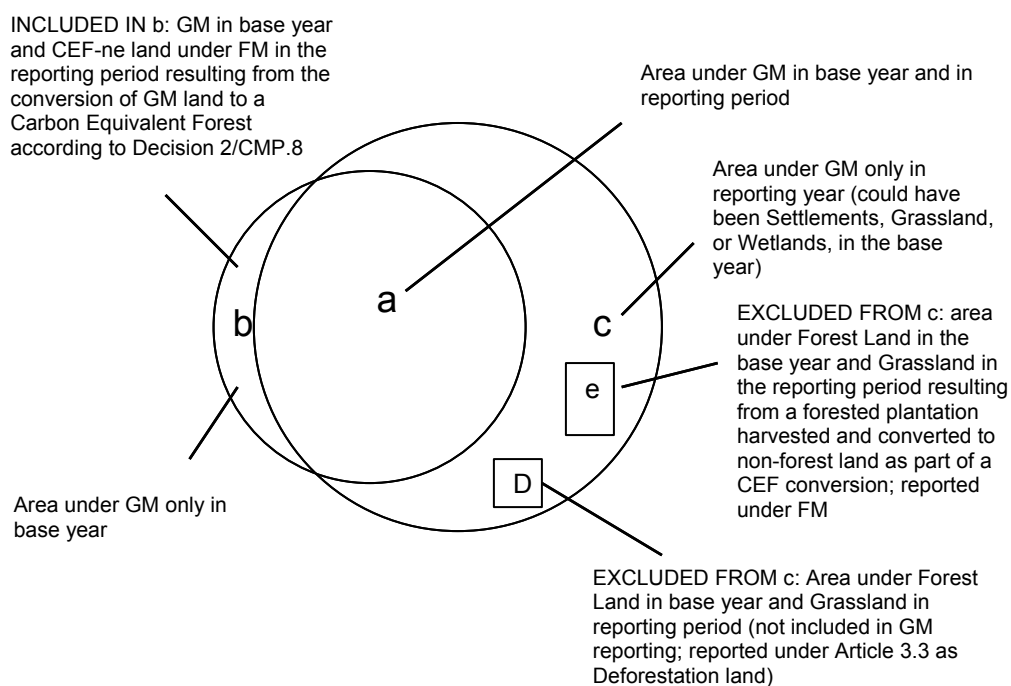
INCLUDED IN b: GM in base year and CEF-ne land under FM in the reporting period resulting from the conversion of GM land to a Carbon Equivalent Forest according to Decision 2/CMP.8

Area under GM in base year and in reporting period

Area under GM only in reporting year (could have been Settlements, Grassland, or Wetlands, in the base year)

b

a

c

EXCLUDED FROM c: area under Forest Land in the base year and Grassland in the reporting period resulting from a forested plantation harvested and converted to non-forest land as part of a CEF conversion; reported under FM

e

D

Area under GM only in base year

EXCLUDED FROM c: Area under Forest Land in base year and Grassland in reporting period (not included in GM reporting; reported under Article 3.3 as Deforestation land)